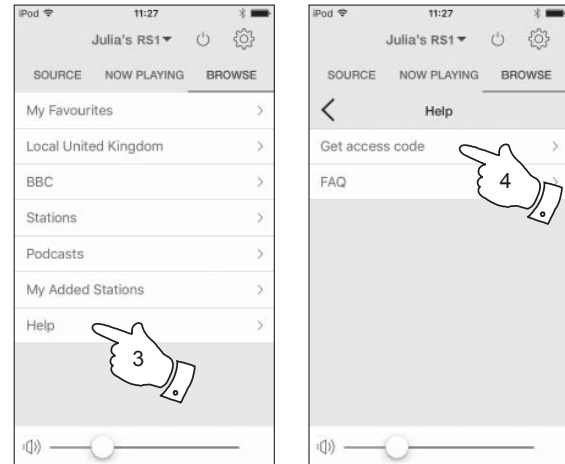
iPod 11:27

Julia's RS1

SOURCE NOW PLAYING BROWSE

My Favourites

Local United Kingdom

BBC

Stations

Podcasts

My Added Stations

Help

3

iPod 11:27

Julia's RS1

SOURCE NOW PLAYING BROWSE

Help

Get access code

FAQ

4